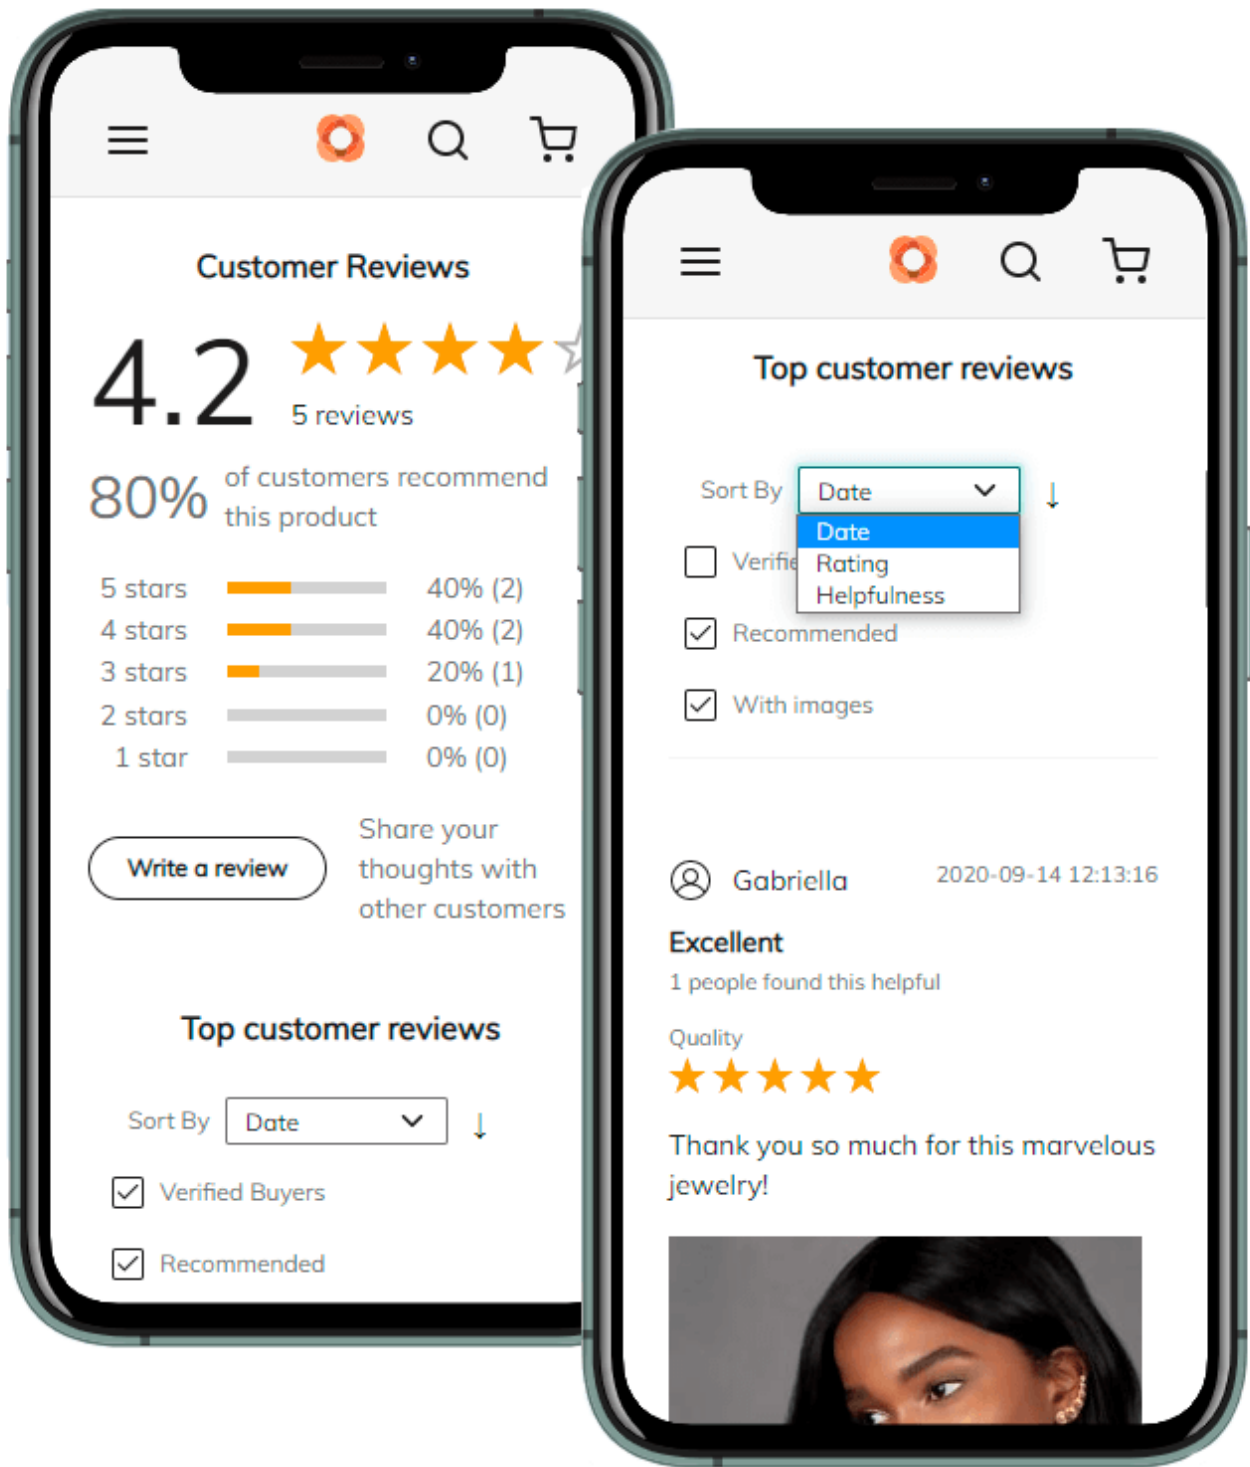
Customer Reviews

4.2

5 reviews

80% of customers recommend this product

| 5 stars | 40% (2) |
|---|---|
| 4 stars | 40% (2) |
| 3 stars | 20% (1) |
| 2 stars | 0% (0) |
| 1 star | 0% (0) |

Write a review

Share your thoughts with other customers

Top customer reviews

Sort By Date ↓

Verified Buyers

Recommended

Top customer reviews

Sort By Date ↓

Date
Rating
Helpfulness

Verifie

Recommended

With images

Gabriella 2020-09-14 12:13:16

Excellent

1 people found this helpful

Quality

Thank you so much for this marvelous jewelry!